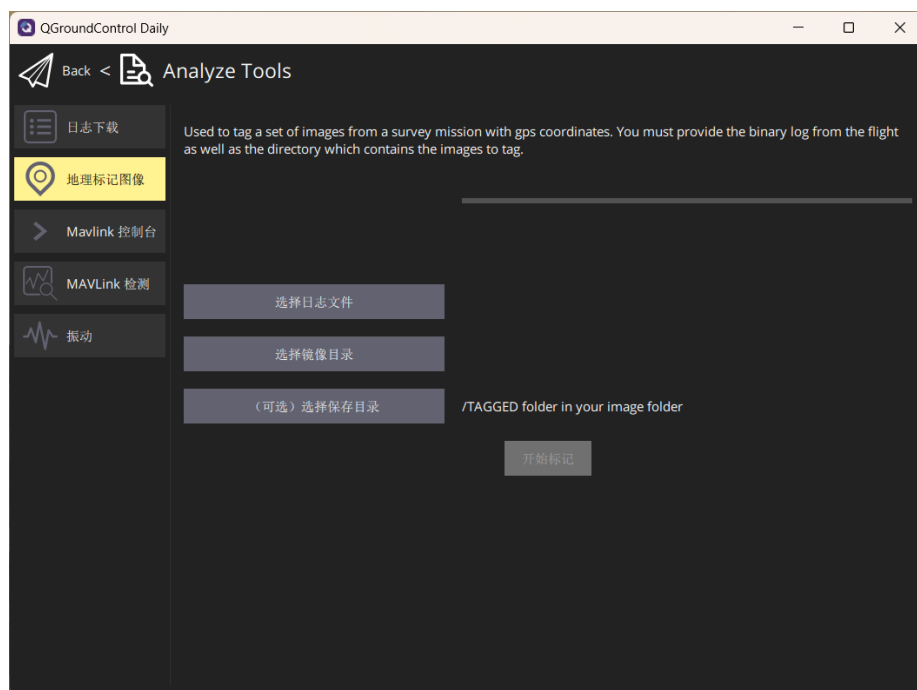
QGroundControl Daily

Back < Analyze Tools

日志下载

地理标记图像

Mavlink 控制台

MAVLink 检测

振动

Used to tag a set of images from a survey mission with gps coordinates. You must provide the binary log from the flight as well as the directory which contains the images to tag.

选择日志文件

选择镜像目录

（可选）选择保存目录

/TAGGED folder in your image folder

开始标记